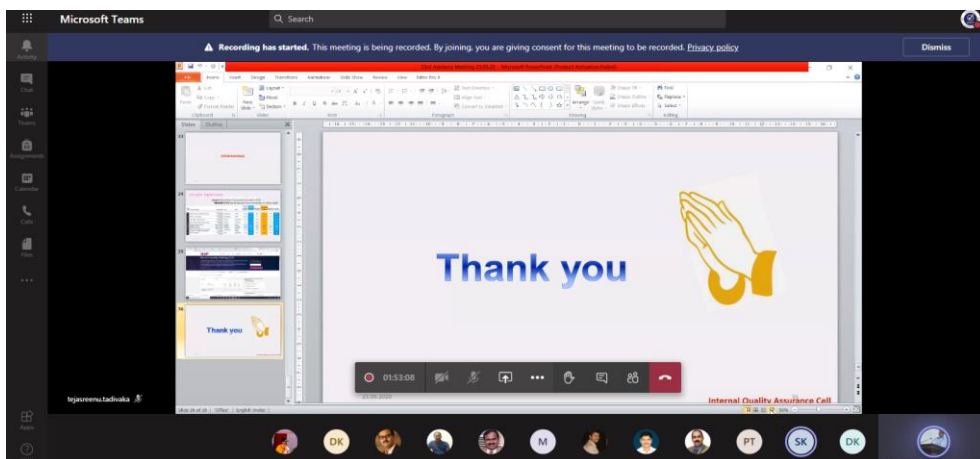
Microsoft Teams

Search

Activity

Chat

Teams

Assignments

Calendar

Calls

Files

...

Apps

Help

Recording has started. This meeting is being recorded. By joining, you are giving consent for this meeting to be recorded. Privacy policy

Dismiss

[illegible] - Microsoft PowerPoint (Product Activation Failed)

File Home Insert Design Transitions Animations Slide Show Review View

Cut Copy Format Painter Paste New Slide Layout Reset Section Clipboard Slides Font Paragraph Drawing Editing Find Replace Select Arrange Quick Styles Shape Fill Shape Outline Shape Effects Text Direction Align Text Convert to SmartArt

Slides Outline

24

25

26

Thank you

Thank you

Internal Quality Assurance Cell

01:53:08

tejasreenu.tadivaka

DK

M

PT

SK

DK